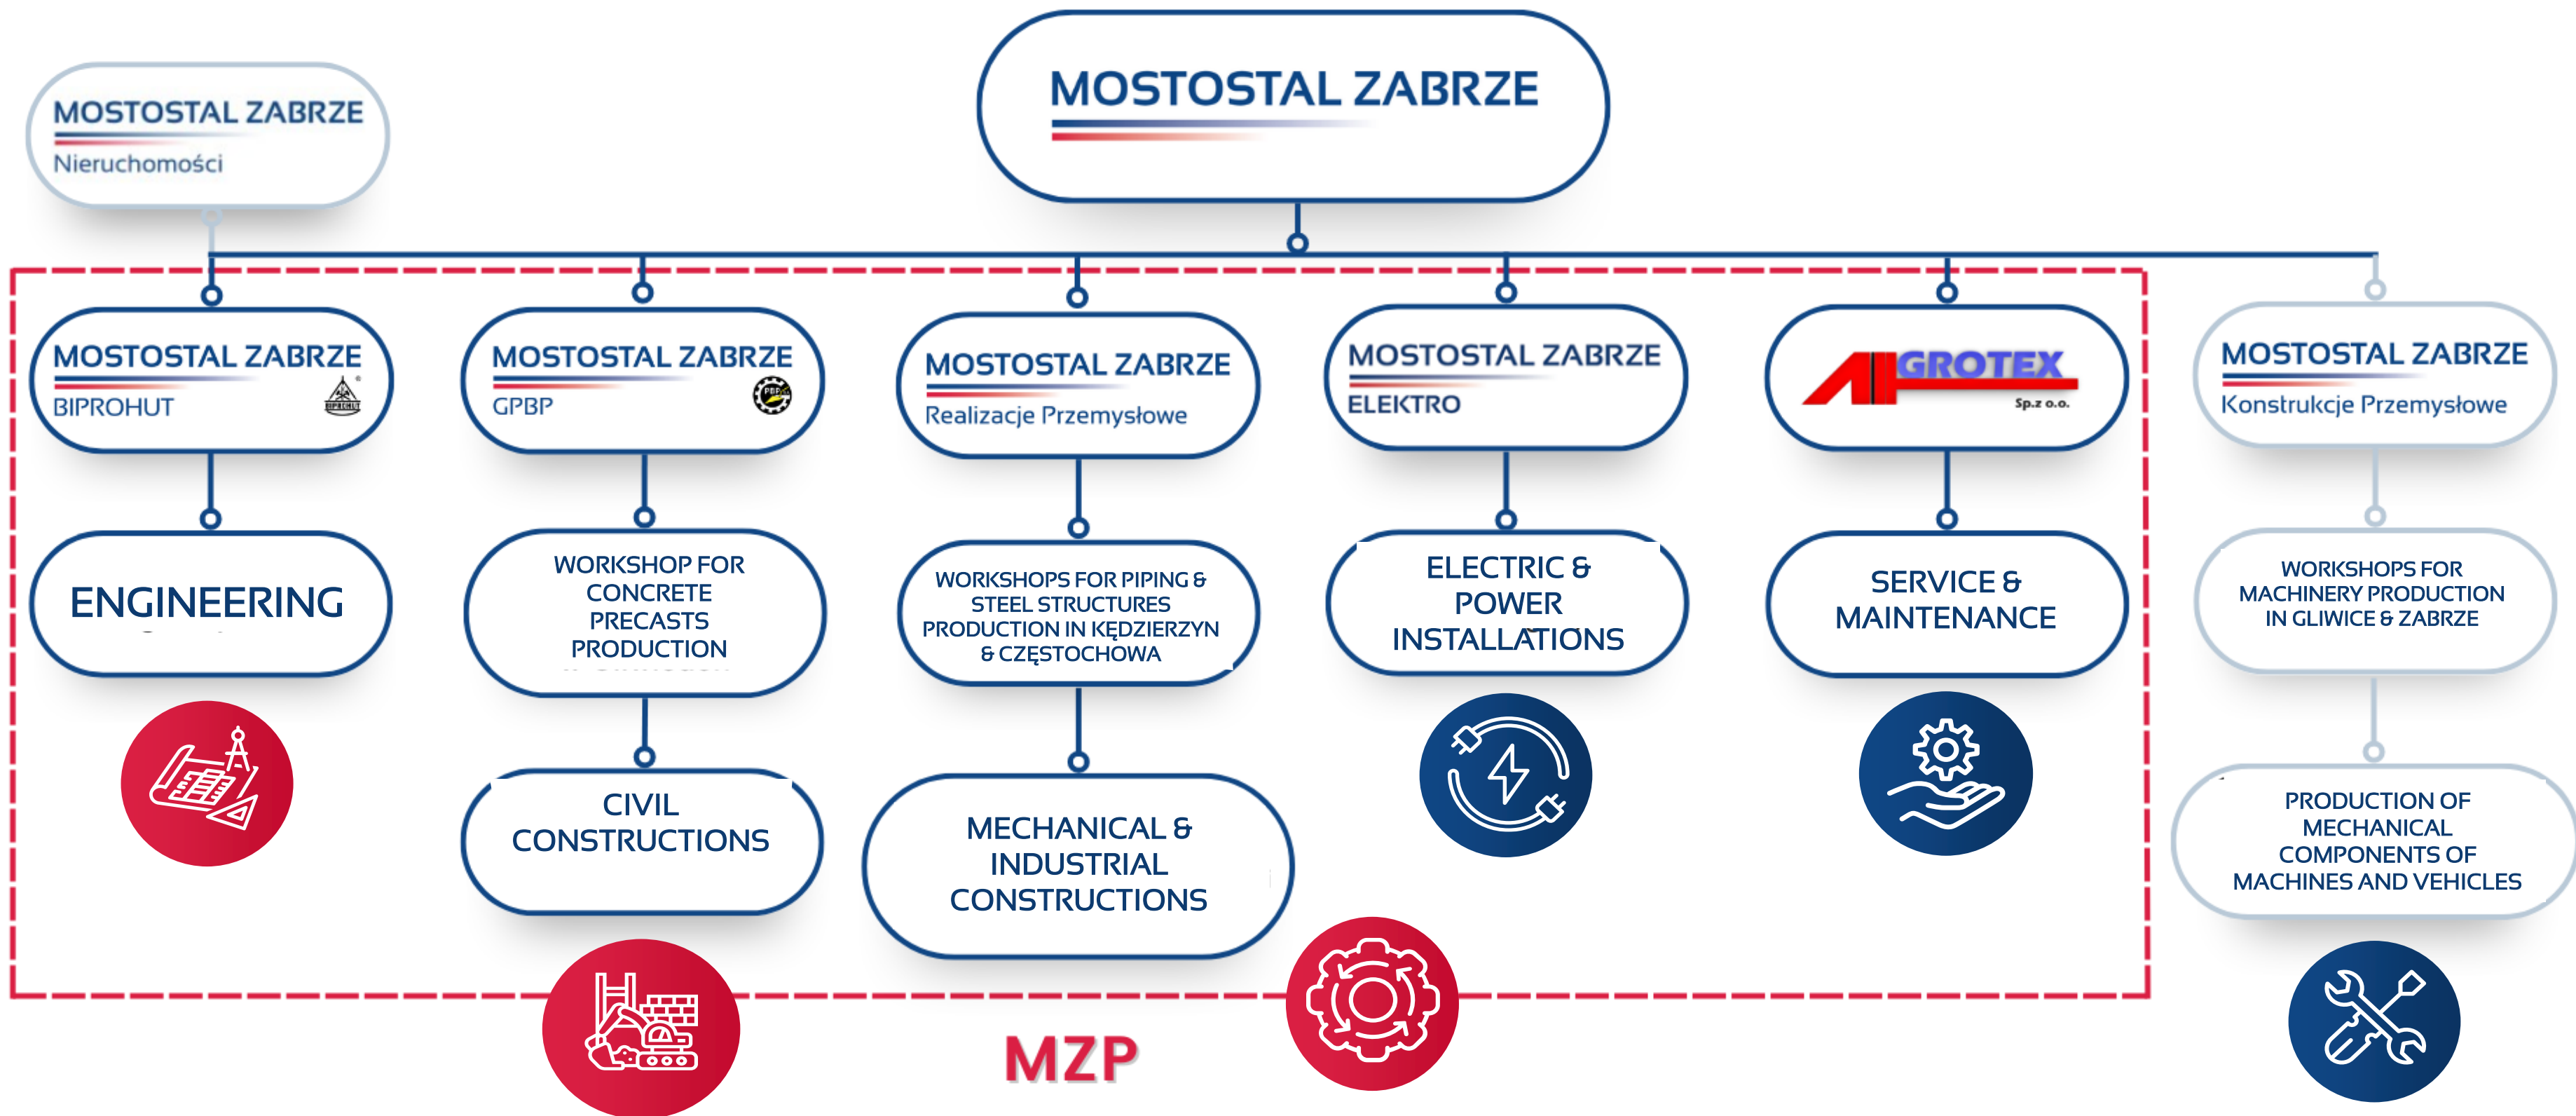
MOSTOSTAL ZABRZE

MOSTOSTAL ZABRZE
Nieruchomości

MOSTOSTAL ZABRZE
BIPROHUT

MOSTOSTAL ZABRZE
GPBP

MOSTOSTAL ZABRZE
Realizacje Przemysłowe

MOSTOSTAL ZABRZE
ELEKTRO

AGROTEX
Sp.z o.o.

MOSTOSTAL ZABRZE
Konstrukcje Przemysłowe

ENGINEERING

WORKSHOP FOR CONCRETE PRECASTS PRODUCTION

WORKSHOPS FOR PIPING & STEEL STRUCTURES PRODUCTION IN KĘDZIERZYN & CZĘSTOCHOWA

ELECTRIC & POWER INSTALLATIONS

SERVICE & MAINTENANCE

WORKSHOPS FOR MACHINERY PRODUCTION IN GLIWICE & ZABRZE

CIVIL CONSTRUCTIONS

MECHANICAL & INDUSTRIAL CONSTRUCTIONS

PRODUCTION OF MECHANICAL COMPONENTS OF MACHINES AND VEHICLES

MZP